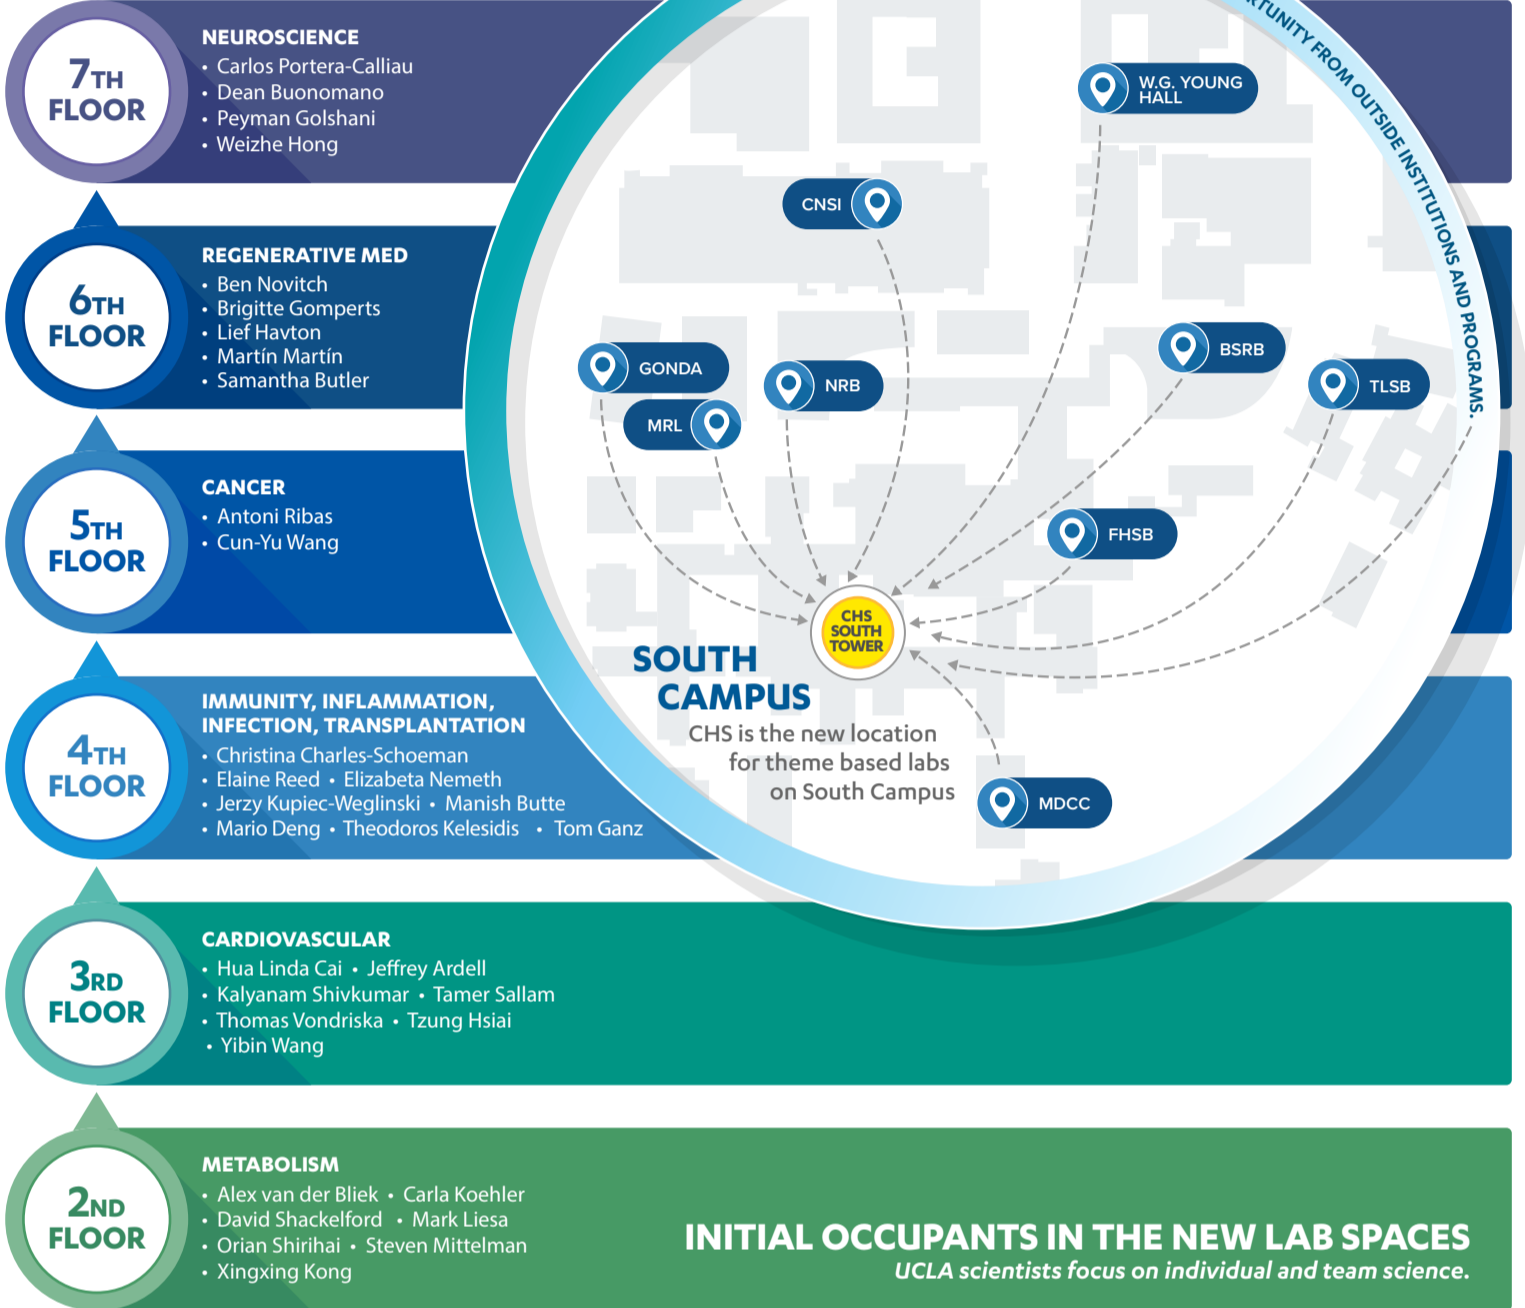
7TH FLOOR

NEUROSCIENCE
• Carlos Portera-Calliau
• Dean Buonomano
• Peyman Golshani
• Weizhe Hong

6TH FLOOR

REGENERATIVE MED
• Ben Novitch
• Brigitte Gomperts
• Lief Havton
• Martín Martín
• Samantha Butler

5TH FLOOR

CANCER
• Antoni Ribas
• Cun-Yu Wang

4TH FLOOR

IMMUNITY, INFLAMMATION, INFECTION, TRANSPLANTATION
• Christina Charles-Schoeman
• Elaine Reed • Elizabeta Nemeth
• Jerzy Kupiec-Weglinski • Manish Butte
• Mario Deng • Theodoros Kelesidis • Tom Ganz

3RD FLOOR

CARDIOVASCULAR
• Hua Linda Cai • Jeffrey Ardell
• Kalyanam Shivkumar • Tamer Sallam
• Thomas Vondriska • Tzung Hsiai
• Yibin Wang

2ND FLOOR

METABOLISM
• Alex van der Bliek • Carla Koehler
• David Shackelford • Mark Liesa
• Orian Shirihai • Steven Mittelman
• Xingxing Kong

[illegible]TUNITY FROM OUTSIDE INSTITUTIONS AND PROGRAMS.

W.G. YOUNG HALL
CNSI
GONDA
MRL
NRB
BSRB
TLSB
FHSB
MDCC
CHS SOUTH TOWER

SOUTH CAMPUS
CHS is the new location for theme based labs on South Campus

INITIAL OCCUPANTS IN THE NEW LAB SPACES
UCLA scientists focus on individual and team science.